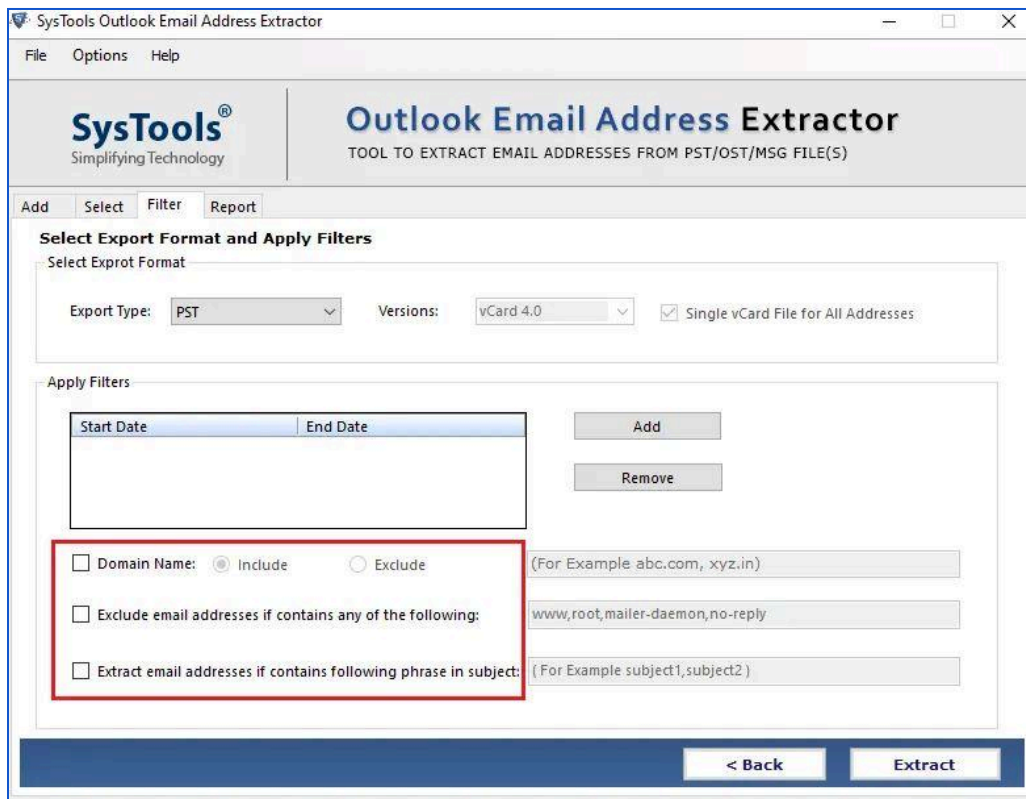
SysTools Outlook Email Address Extractor

File Options Help

SysTools®
Simplifying Technology

Outlook Email Address Extractor
TOOL TO EXTRACT EMAIL ADDRESSES FROM PST/OST/MSG FILE(S)

Add Select Filter Report

Select Export Format and Apply Filters

Select Exprot Format

Export Type: PST

Versions: vCard 4.0

Single vCard File for All Addresses

Apply Filters

| Start Date | End Date |
|---|---|

Add

Remove

Domain Name: Include Exclude (For Example abc.com, xyz.in)

Exclude email addresses if contains any of the following: www,root,mailer-daemon,no-reply

Extract email addresses if contains following phrase in subject: ( For Example subject1,subject2 )

< Back

Extract